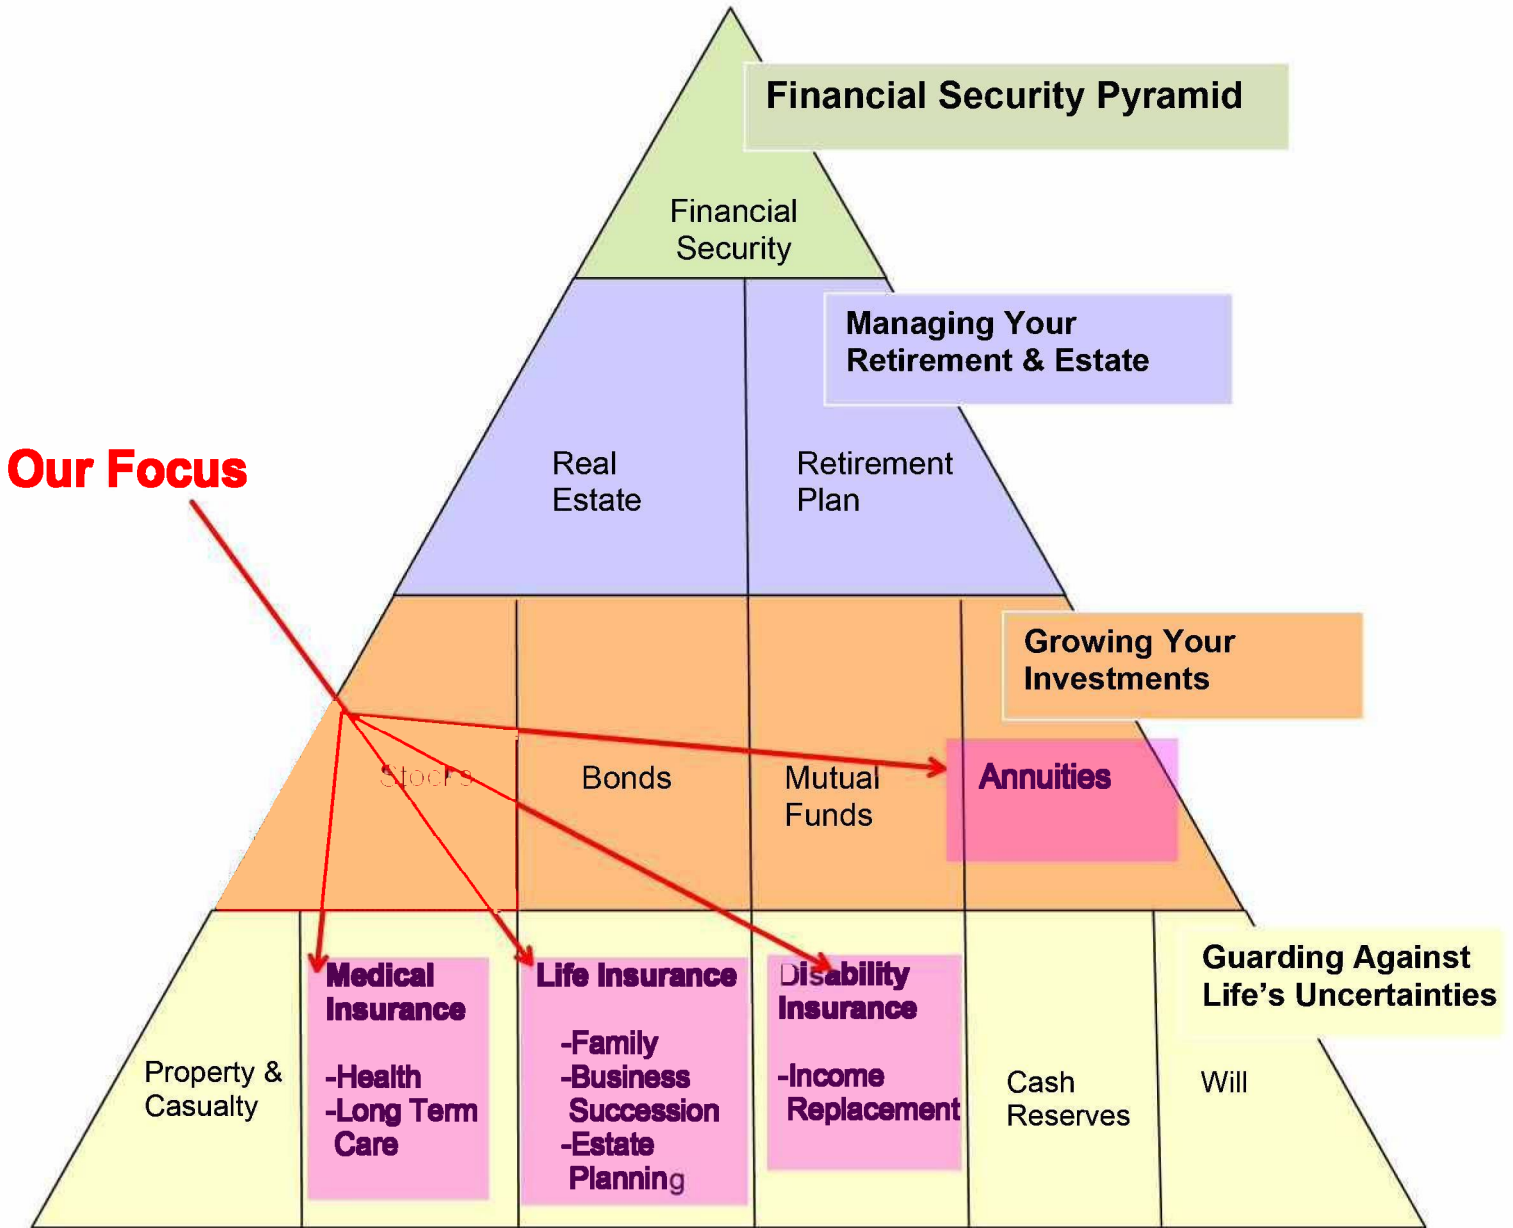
Financial Security Pyramid

Financial Security

Managing Your Retirement & Estate

Real Estate

Retirement Plan

Our Focus

Growing Your Investments

Stocks

Bonds

Mutual Funds

Annuities

Guarding Against Life's Uncertainties

Property & Casualty

Medical Insurance

-Health
-Long Term Care

Life Insurance

-Family
-Business Succession
-Estate Planning

Disability Insurance

-Income Replacement

Cash Reserves

Will